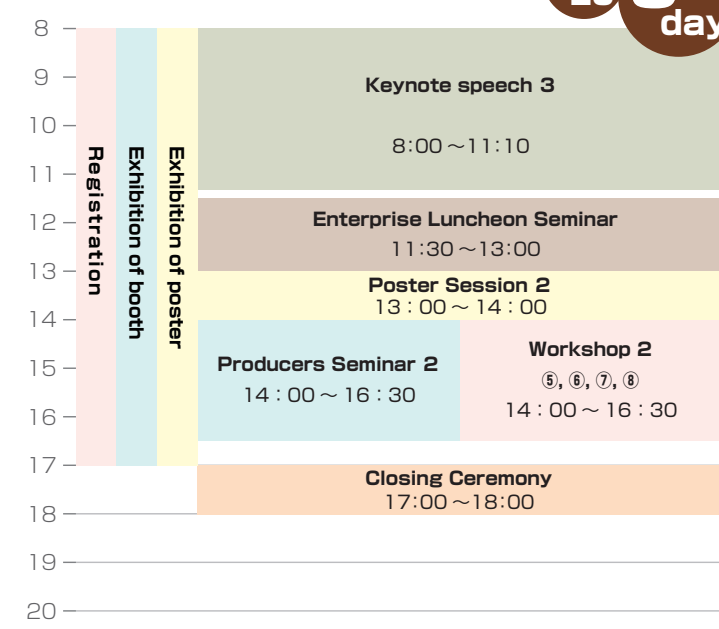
day

8
9
10
11
12
13
14
15
16
17
18
19
20

Registration

Exhibition of booth

Exhibition of poster

Keynote speech 3
8:00～11:10

Enterprise Luncheon Seminar
11:30～13:00

Poster Session 2
13：00～14：00

Producers Seminar 2
14：00～16：30

Workshop 2
⑤, ⑥, ⑦, ⑧
14：00～16：30

Closing Ceremony
17:00～18:00